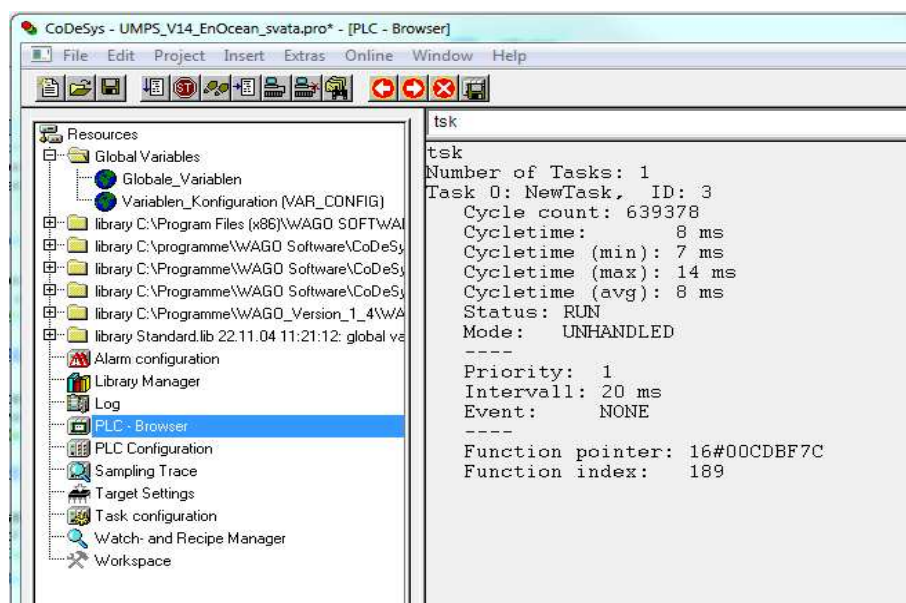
CoDeSys - UMPS_V14_EnOcean_svata.pro* - [PLC - Browser]

File Edit Project Insert Extras Online Window Help

Resources
Global Variables
Globale_Variablen
Variablen_Konfiguration (VAR_CONFIG)
library C:\Program Files (x86)\WAGO SOFTWA
library C:\programme\WAGO Software\CoDeSy
library C:\Programme\WAGO Software\CoDeSy
library C:\Programme\WAGO Software\CoDeSy
library C:\Programme\WAGO_Version_1_4\WA
library Standard.lib 22.11.04 11:21:12: global va
Alarm configuration
Library Manager
Log
PLC - Browser
PLC Configuration
Sampling Trace
Target Settings
Task configuration
Watch- and Recipe Manager
Workspace

tsk

tsk
Number of Tasks: 1
Task 0: NewTask, ID: 3
Cycle count: 639378
Cycletime: 8 ms
Cycletime (min): 7 ms
Cycletime (max): 14 ms
Cycletime (avg): 8 ms
Status: RUN
Mode: UNHANDLED
----
Priority: 1
Intervall: 20 ms
Event: NONE
----
Function pointer: 16#00CDBF7C
Function index: 189